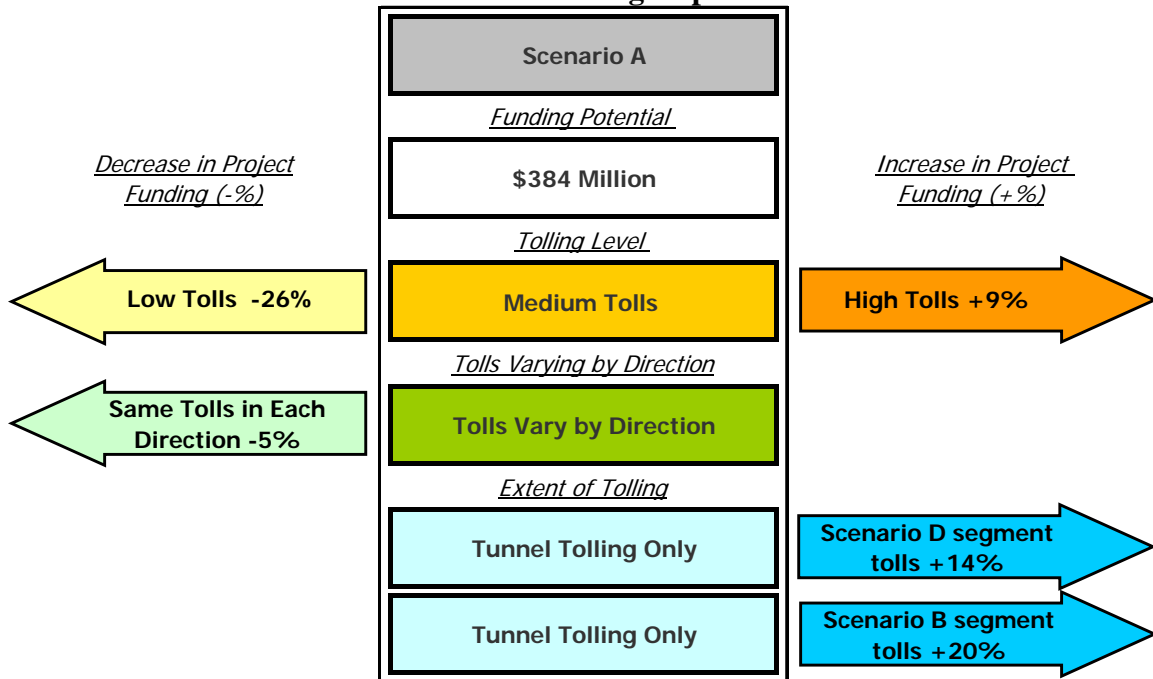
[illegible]

Scenario A

Funding Potential

Decrease in Project Funding (-%)

$384 Million

Increase in Project Funding (+%)

Tolling Level

Low Tolls -26%

Medium Tolls

High Tolls +9%

Tolls Varying by Direction

Same Tolls in Each Direction -5%

Tolls Vary by Direction

Extent of Tolling

Tunnel Tolling Only

Scenario D segment tolls +14%

Tunnel Tolling Only

Scenario B segment tolls +20%